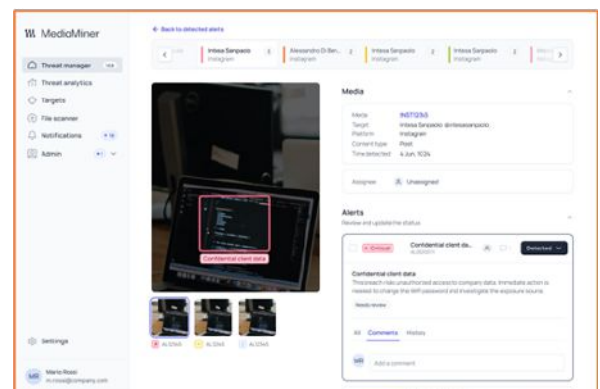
MediaMiner

Threat manager
Threat analytics
Targets
File scanner
Notifications
Admin

Settings

MR Mario Rossi
m.rossi@company.com

← Back to detected alerts

Intesa Sanpaolo 2 Instagram
Alessandro Di Ben... 2 Instagram
Intesa Sanpaolo 2 Instagram
Intesa Sanpaolo 2 Instagram

Confidential client data

AL12345 AL12345 AL12345

Media

Media INST12345
Target Intesa Sanpaolo @intesasanpaolo
Platform Instagram
Content type Post
Time detected 4 Jun, 1024

Assignee Unassigned

Alerts
Review and update the status

Critical Confidential client da... AL123321 Detected

Confidential client data
The breach risks unauthorized access to company data. Immediate action is needed to change the WiFi password and investigate the exposure source.

Ready review

All Comments History

MR Add a comment